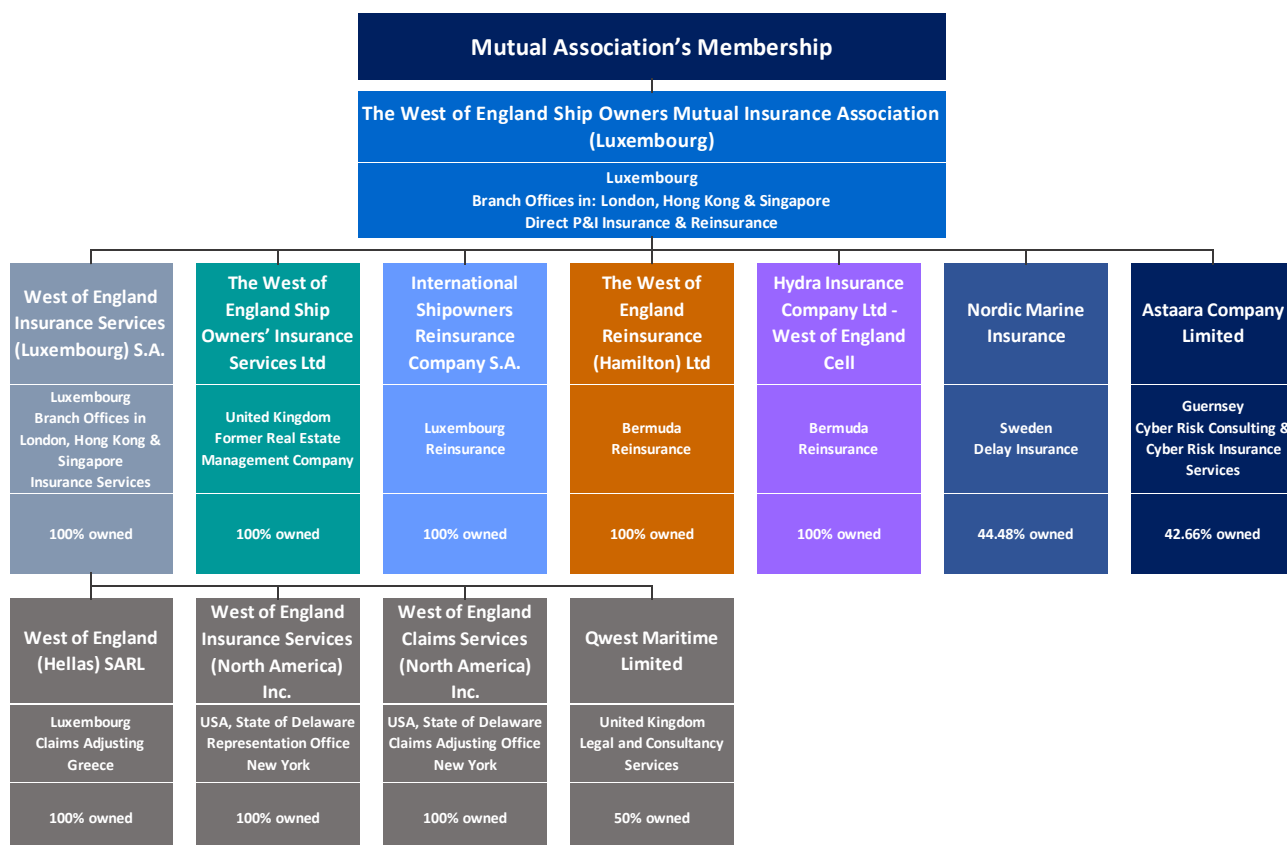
Mutual Association's Membership

The West of England Ship Owners Mutual Insurance Association (Luxembourg)

Luxembourg
Branch Offices in: London, Hong Kong & Singapore
Direct P&I Insurance & Reinsurance

West of England Insurance Services (Luxembourg) S.A.

Luxembourg
Branch Offices in London, Hong Kong & Singapore
Insurance Services

100% owned

The West of England Ship Owners' Insurance Services Ltd

United Kingdom
Former Real Estate Management Company

100% owned

International Shipowners Reinsurance Company S.A.

Luxembourg
Reinsurance

100% owned

The West of England Reinsurance (Hamilton) Ltd

Bermuda
Reinsurance

100% owned

Hydra Insurance Company Ltd - West of England Cell

Bermuda
Reinsurance

100% owned

Nordic Marine Insurance

Sweden
Delay Insurance

44.48% owned

Astaara Company Limited

Guernsey
Cyber Risk Consulting & Cyber Risk Insurance Services

42.66% owned

West of England (Hellas) SARL

Luxembourg
Claims Adjusting
Greece

100% owned

West of England Insurance Services (North America) Inc.

USA, State of Delaware
Representation Office
New York

100% owned

West of England Claims Services (North America) Inc.

USA, State of Delaware
Claims Adjusting Office
New York

100% owned

Qwest Maritime Limited

United Kingdom
Legal and Consultancy Services

50% owned